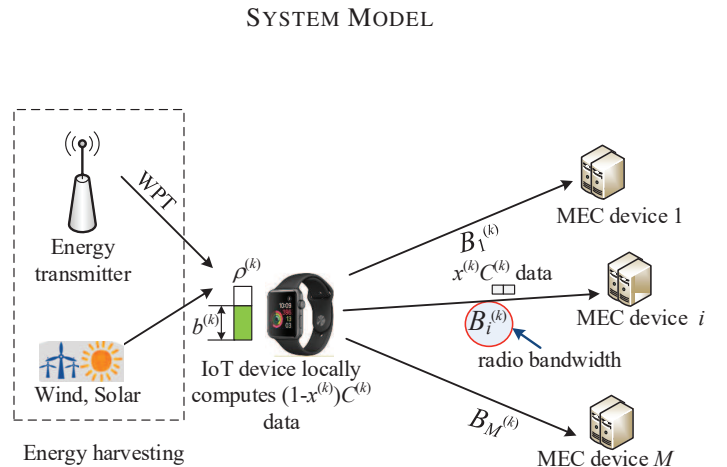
SYSTEM MODEL

WPT

Energy transmitter

Wind, Solar

Energy harvesting

$\rho^{(k)}$

$b^{(k)}$

IoT device locally computes (1-$x^{(k)}$)$C^{(k)}$ data

$B_1^{(k)}$

$x^{(k)}C^{(k)}$ data

$B_i^{(k)}$

radio bandwidth

$B_M^{(k)}$

MEC device 1

MEC device $i$

MEC device $M$